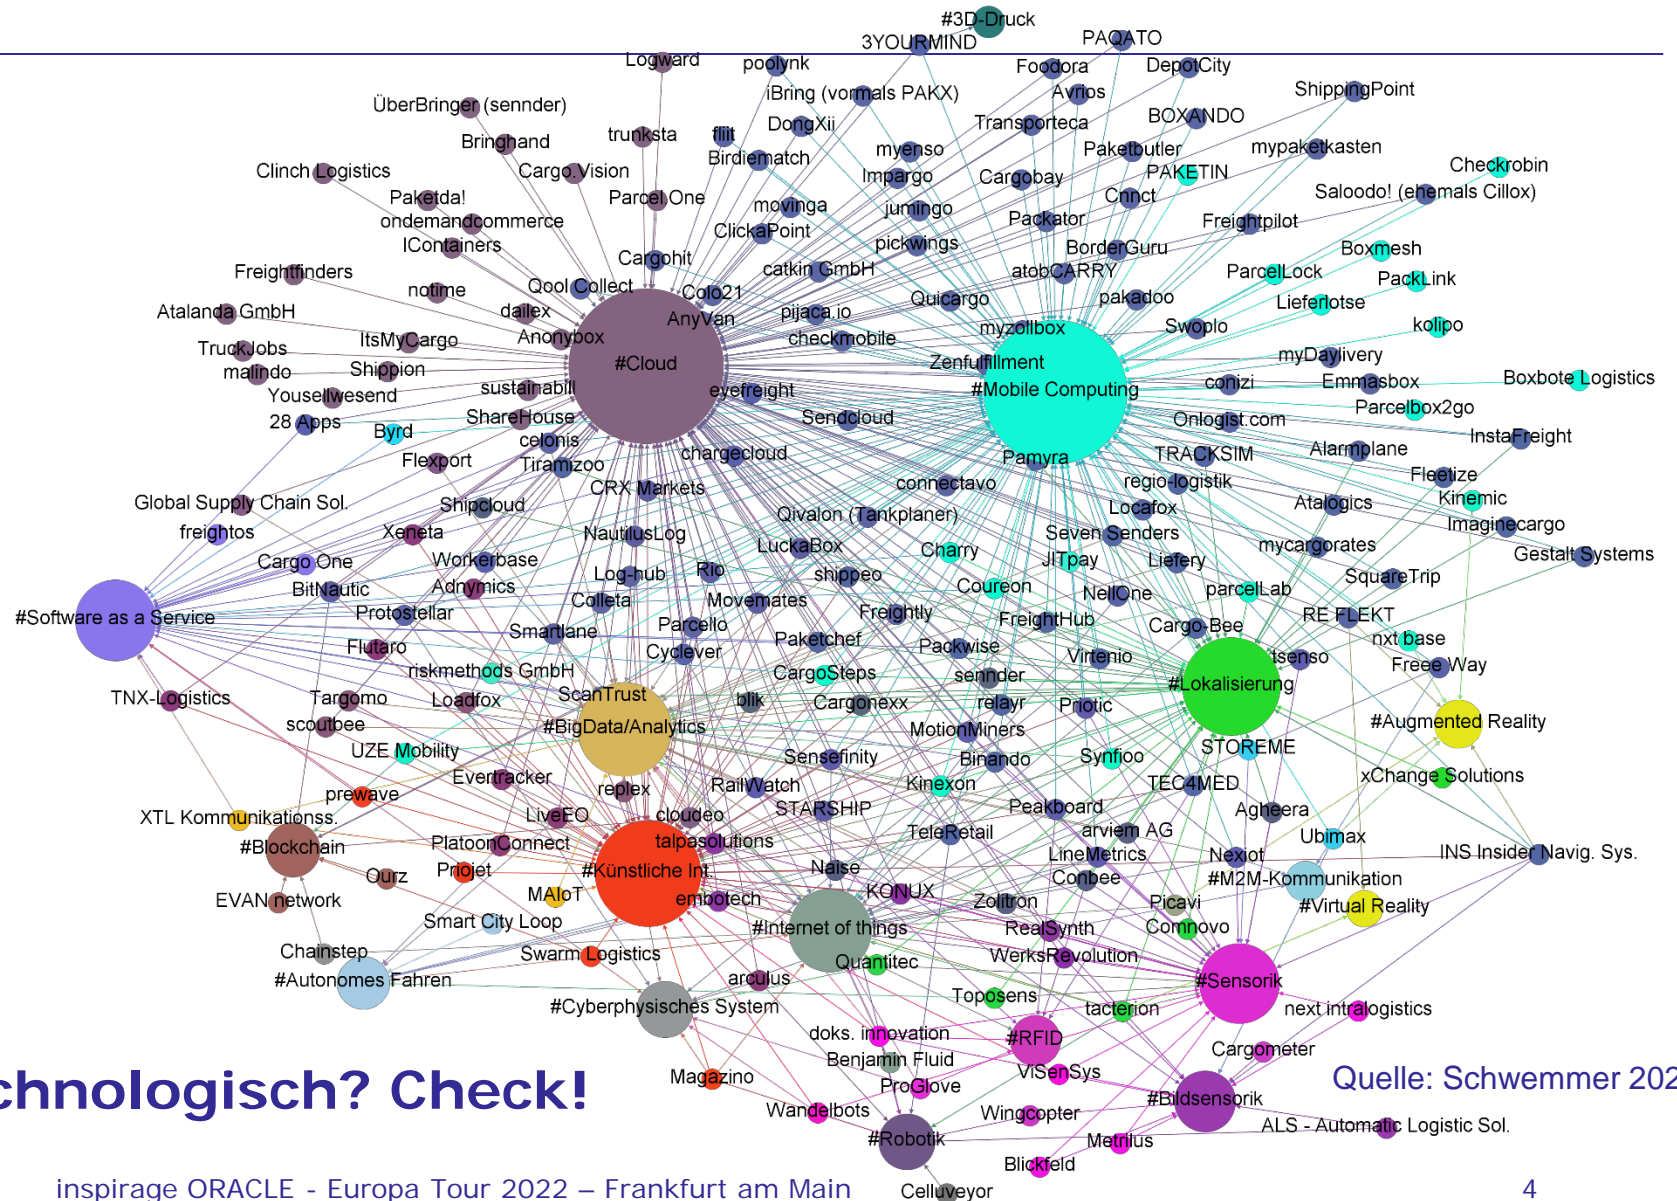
#3D-Druck
3YOURMIND
PAQATO
Logward
poolynk
Foodora
DepotCity
iBring (vormals PAKX)
Avrios
ShippingPoint
ÜberBringer (sennder)
trunksta
DongXii
Transporteca
BOXANDO
Bringhand
fliit
myenso
Paketbutler
mypaketkasten
Clinch Logistics
Cargo Vision
Birdiematch
PAKETIN
Checkrobin
Impargo
Cargobay
Paketda!
Parcel One
Cnnct
Saloodo! (ehemals Cillox)
ondemandcommerce
movinga
jumingo
Packator
Freightpilot
IContainers
ClickaPoint
pickwings
BorderGuru
Boxmesh
Cargohit
Freightfinders
catkin GmbH
atobCARRY
ParcelLock
PackLink
notime
Qool Collect
Colo21
pakadoo
Atalanda GmbH
dailex
Quicargo
Lieferlotse
AnyVan
pijaca.io
Swoplo
kolipo
ItsMyCargo
myzollbox
TruckJobs
Anonybox
checkmobile
myDaylivery
#Cloud
Zenfulfillment
malindo
Shippion
Boxbote Logistics
conizi
Emmasbox
sustainabill
#Mobile Computing
Yousellwesend
eyefreight
Parcelbox2go
ShareHouse
Sendcloud
28 Apps
Onlogist.com
Byrd
InstaFreight
celonis
Alarmplane
chargecloud
TRACKSIM
Flexport
Pamyra
Tiramizoo
Fleetize
regio-logistik
connectavo
Kinemic
CRX Markets
Atalogics
Global Supply Chain Sol.
Locafox
Shipcloud
Imaginecargo
Qivalon (Tankplaner)
freightos
Seven Senders
Xeneta
NautilusLog
mycargorates
Gestalt Systems
LuckaBox
Charry
JITpay
Cargo One
Workerbase
Liefery
Log-hub
Rio
shippeo
SquareTrip
Adnymics
Coureon
BitNautic
Colleta
parcelLab
NellOne
Movemates
#Software as a Service
Protostellar
Freightly
RE FLEKT
FreightHub
Parcello
Smartlane
Cargo-Bee
nxt base
Paketchef
Flutaro
Packwise
Cyclever
Virtenio
tsenso
Freee Way
riskmethods GmbH
CargoSteps
sennder
#Lokalisierung
TNX-Logistics
ScanTrust
Targomo
blik
Cargonexx
relayr
Loadfox
Pniotic
#Augmented Reality
scoutbee
#BigData/Analytics
MotionMiners
STOREME
UZE Mobility
Sensefinity
Binando
Synfioo
Evertracker
xChange Solutions
RailWatch
Kinexon
TEC4MED
prewave
replex
XTL Kommunikationss.
Agheera
LiveEO
STARSHIP
Peakboard
cloudeo
arviem AG
Ubimax
TeleRetail
talpasolutions
#Blockchain
PlatoonConnect
LineMetrics
INS Insider Navig. Sys.
Nexiot
Naise
Ourz
Projjet
#Künstliche Int.
Conbee
#M2M-Kommunikation
KONUX
MAIoT
Picavi
EVAN network
embotech
Zolitron
#Virtual Reality
Smart City Loop
RealSynth
Comnovo
#Internet of things
Chainstep
WerksRevolution
Swarm Logistics
Quantitec
arculus
#Sensorik
#Autonomes Fahren
Toposens
#Cyberphysisches System
tacterion
next intralogistics
doks. innovation
#RFID
Benjamin Fluid
Cargometer
chnologisch? Check!
ViSenSys
Magazino
Quelle: Schwemmer 202
ProGlove
#Bildsensorik
Wandelbots
Wingcopter
#Robotik
ALS - Automatic Logistic Sol.
Matrilus
Blickfeld
inspirage ORACLE - Europa Tour 2022 – Frankfurt am Main
Celluveyor
4